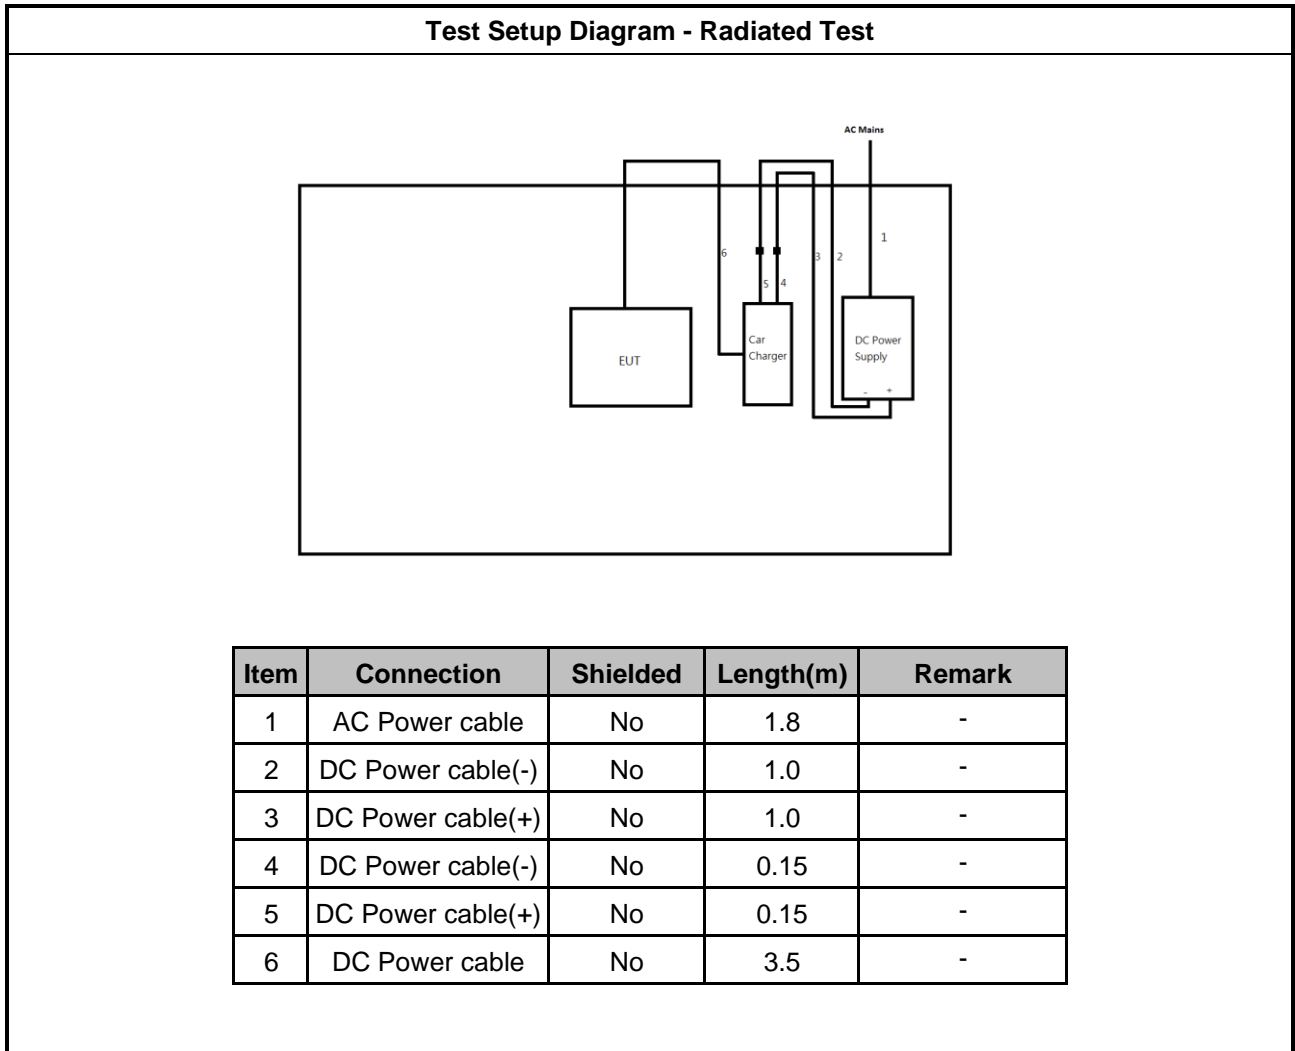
Test Setup Diagram - Radiated Test

AC Mains

1

6

5 4

3 2

EUT

Car Charger

DC Power Supply

- +

| Item | Connection | Shielded | Length(m) | Remark |
|---|---|---|---|---|
| 1 | AC Power cable | No | 1.8 | - |
| 2 | DC Power cable(-) | No | 1.0 | - |
| 3 | DC Power cable(+) | No | 1.0 | - |
| 4 | DC Power cable(-) | No | 0.15 | - |
| 5 | DC Power cable(+) | No | 0.15 | - |
| 6 | DC Power cable | No | 3.5 | - |